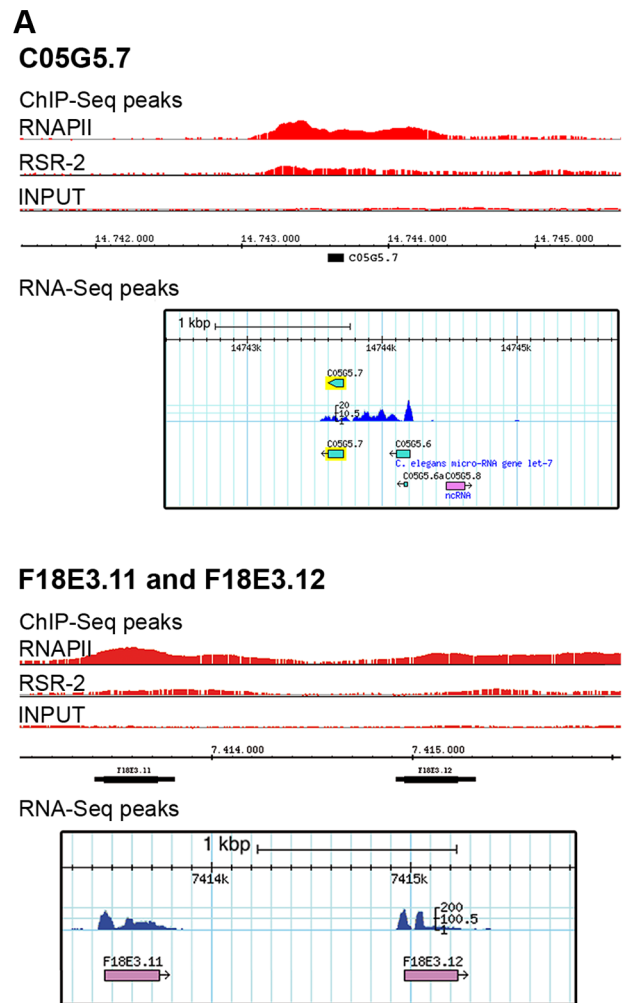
A

C05G5.7

ChIP-Seq peaks

RNAPII

RSR-2

INPUT

14.742.000 14.743.000 14.744.000 14.745.000

C05G5.7

RNA-Seq peaks

1 kbp

14743k 14744k 14745k

C05G5.7

20
10.5
1

C05G5.7 C05G5.6

C. elegans micro-RNA gene let-7

C05G5.6a C05G5.8

ncRNA

F18E3.11 and F18E3.12

ChIP-Seq peaks

RNAPII

RSR-2

INPUT

7.414.000 7.415.000

F18E3.11 F18E3.12

RNA-Seq peaks

1 kbp

7414k 7415k

200
100.5
1

F18E3.11 F18E3.12